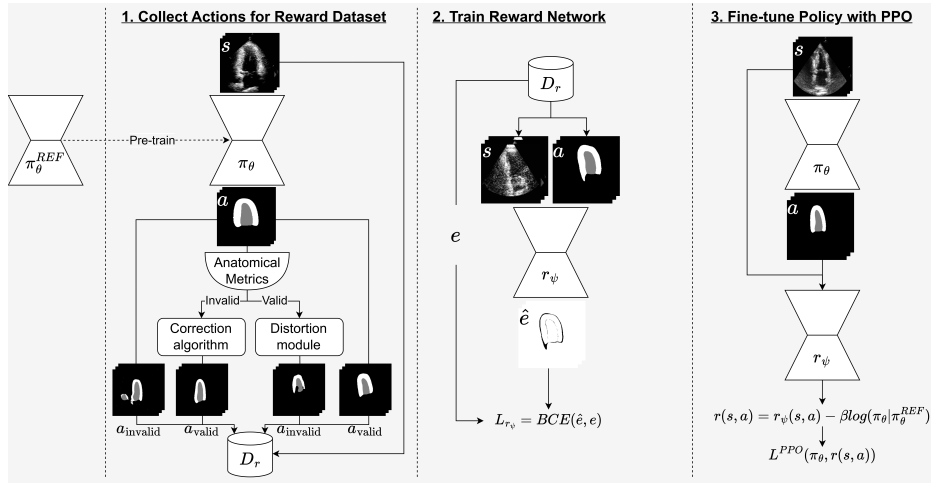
1. Collect Actions for Reward Dataset

2. Train Reward Network

3. Fine-tune Policy with PPO

$\pi_\theta^{REF}$

Pre-train

$s$

$\pi_\theta$

$a$

Anatomical Metrics

Invalid

Valid

Correction algorithm

Distortion module

$a_{\text{invalid}}$ $a_{\text{valid}}$ $a_{\text{invalid}}$ $a_{\text{valid}}$

$D_r$

$D_r$

$s$

$a$

$e$

$r_\psi$

$\hat{e}$

$L_{r_\psi} = BCE(\hat{e}, e)$

$s$

$\pi_\theta$

$a$

$r_\psi$

$r(s,a) = r_\psi(s,a) - \beta log(\pi_\theta|\pi_\theta^{REF})$

$L^{PPO}(\pi_\theta, r(s,a))$